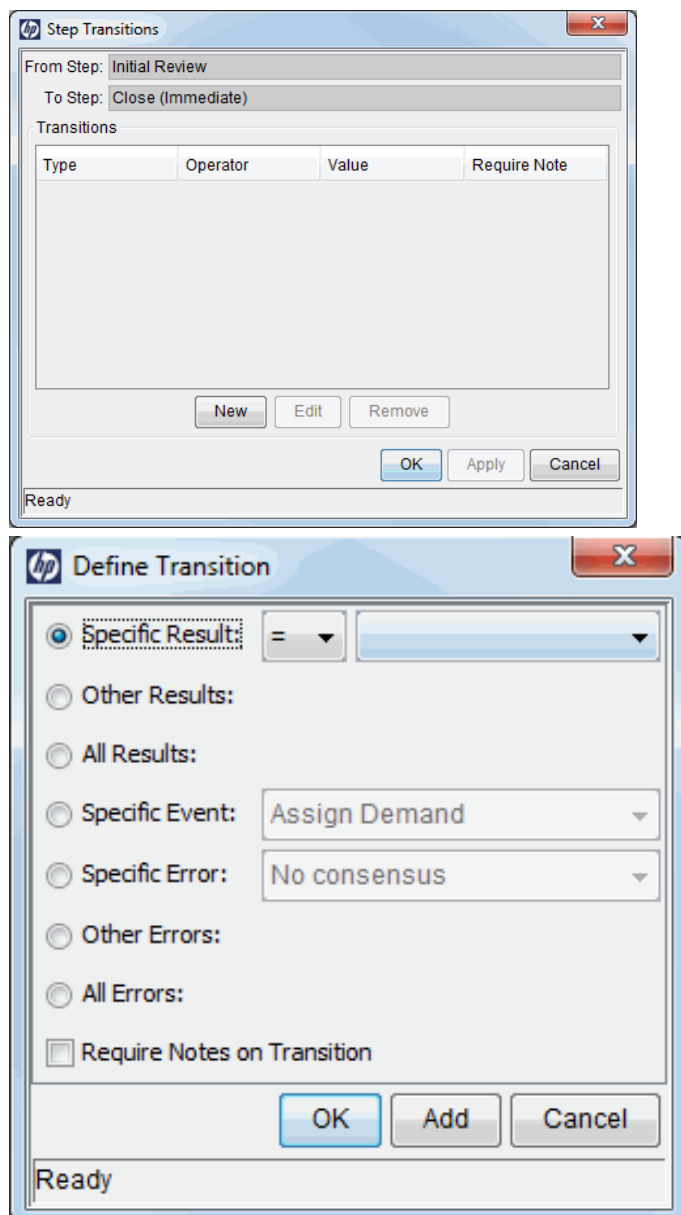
hp Step Transitions

From Step: Initial Review

To Step: Close (Immediate)

Transitions

| Type | Operator | Value | Require Note |
|---|---|---|---|

New Edit Remove

OK Apply Cancel

Ready

hp Define Transition

Specific Result: =

Other Results:

All Results:

Specific Event: Assign Demand

Specific Error: No consensus

Other Errors:

All Errors:

Require Notes on Transition

OK Add Cancel

Ready